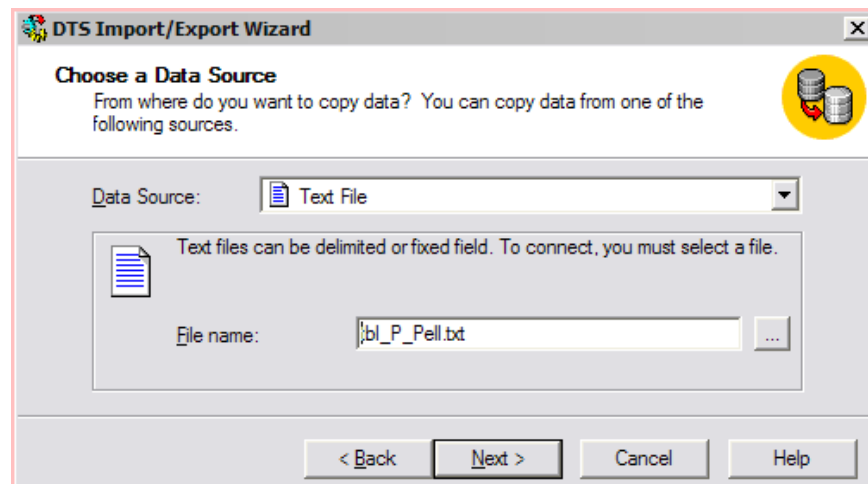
DTS Import/Export Wizard

Choose a Data Source
From where do you want to copy data? You can copy data from one of the following sources.

Data Source: Text File

Text files can be delimited or fixed field. To connect, you must select a file.

File name: ;bl_P_Pell.txt ...

< Back Next > Cancel Help